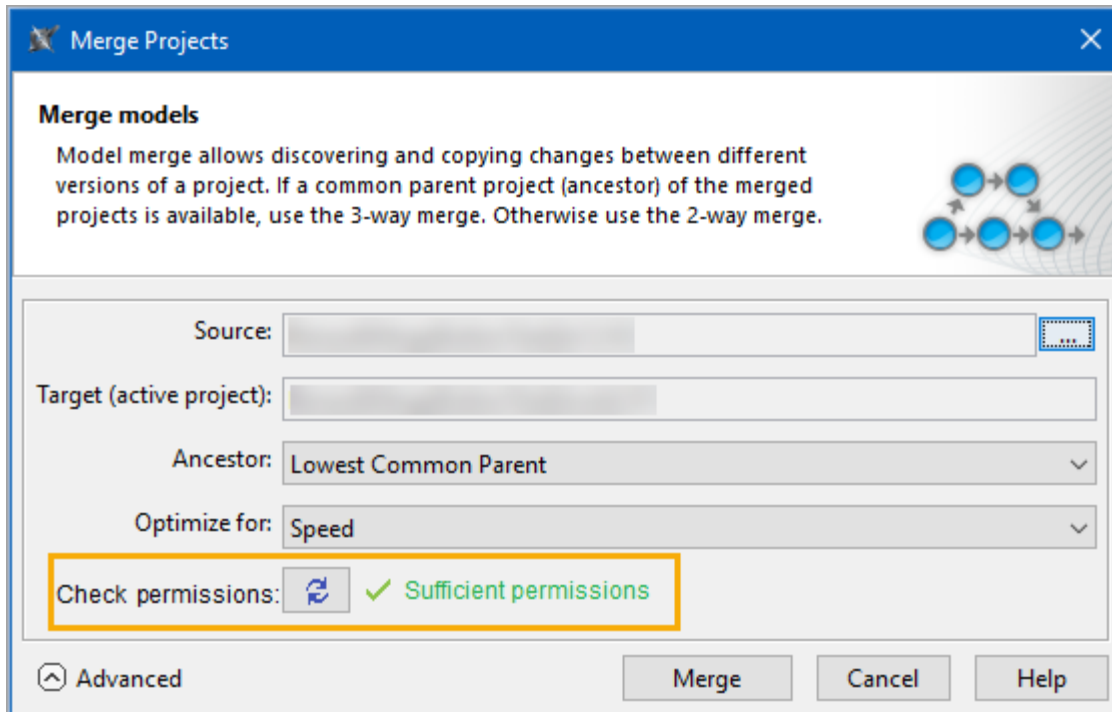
Merge Projects

Merge models

Model merge allows discovering and copying changes between different versions of a project. If a common parent project (ancestor) of the merged projects is available, use the 3-way merge. Otherwise use the 2-way merge.

Source: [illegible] ...

Target (active project): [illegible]

Ancestor: Lowest Common Parent

Optimize for: Speed

Check permissions: ✓ Sufficient permissions

Advanced

Merge

Cancel

Help